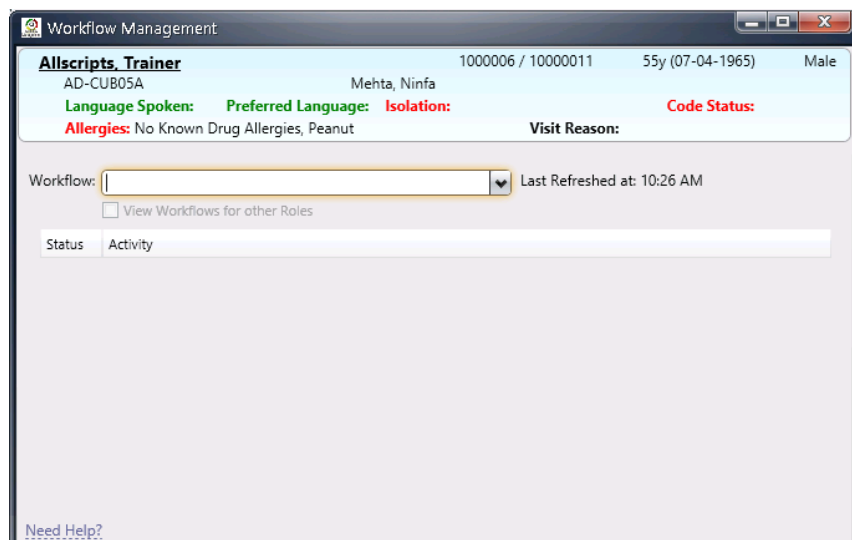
Workflow Management

Allscripts, Trainer
1000006 / 10000011
55y (07-04-1965)
Male
AD-CUB05A
Mehta, Ninfa
Language Spoken: Preferred Language: Isolation: Code Status:
Allergies: No Known Drug Allergies, Peanut
Visit Reason:

Workflow:
Last Refreshed at: 10:26 AM
View Workflows for other Roles

| Status | Activity |
|---|---|

Need Help?